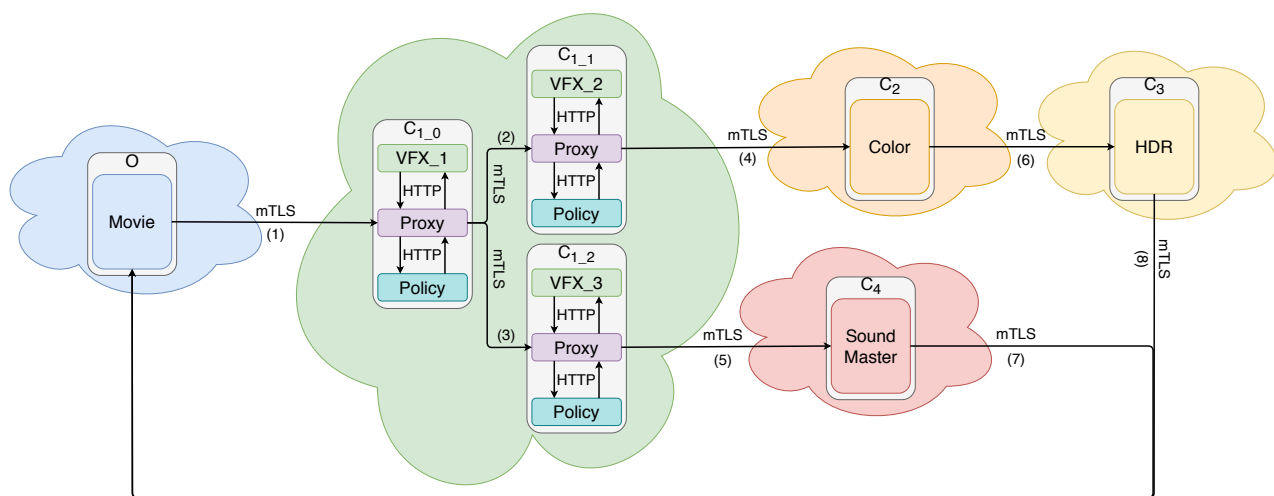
O

Movie

mTLS
(1)

$C_{1\_0}$

VFX_1

HTTP

Proxy

HTTP

Policy

(2)

mTLS

mTLS

(3)

$C_{1\_1}$

VFX_2

HTTP

Proxy

HTTP

Policy

$C_{1\_2}$

VFX_3

HTTP

Proxy

HTTP

Policy

mTLS
(4)

$C_2$

Color

mTLS
(6)

$C_3$

HDR

mTLS
(8)

mTLS
(5)

$C_4$

Sound Master

mTLS
(7)